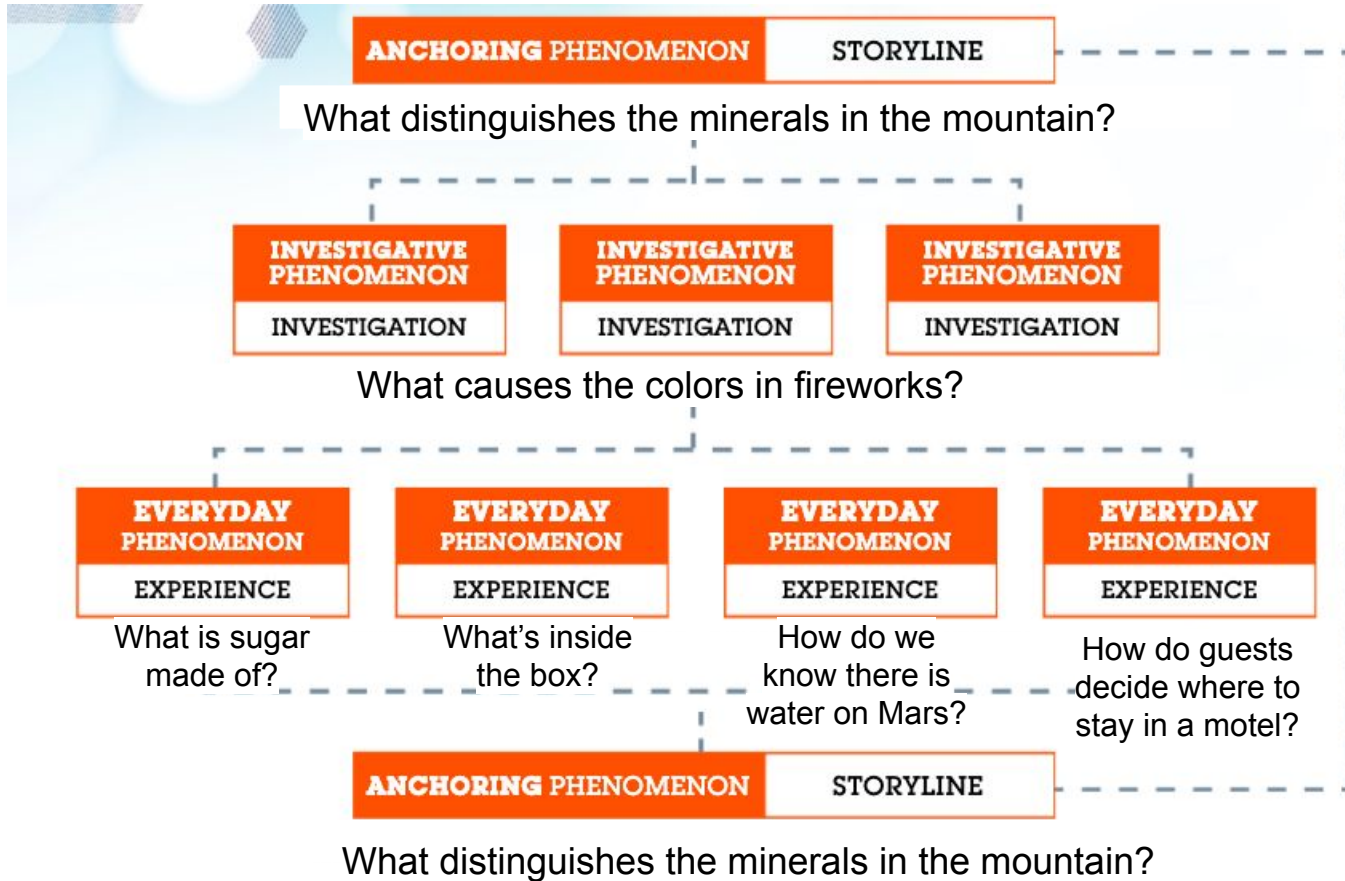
ANCHORING PHENOMENON | STORYLINE

What distinguishes the minerals in the mountain?

INVESTIGATIVE PHENOMENON
INVESTIGATION

INVESTIGATIVE PHENOMENON
INVESTIGATION

INVESTIGATIVE PHENOMENON
INVESTIGATION

What causes the colors in fireworks?

EVERYDAY PHENOMENON
EXPERIENCE
What is sugar made of?

EVERYDAY PHENOMENON
EXPERIENCE
What's inside the box?

EVERYDAY PHENOMENON
EXPERIENCE
How do we know there is water on Mars?

EVERYDAY PHENOMENON
EXPERIENCE
How do guests decide where to stay in a motel?

ANCHORING PHENOMENON | STORYLINE

What distinguishes the minerals in the mountain?